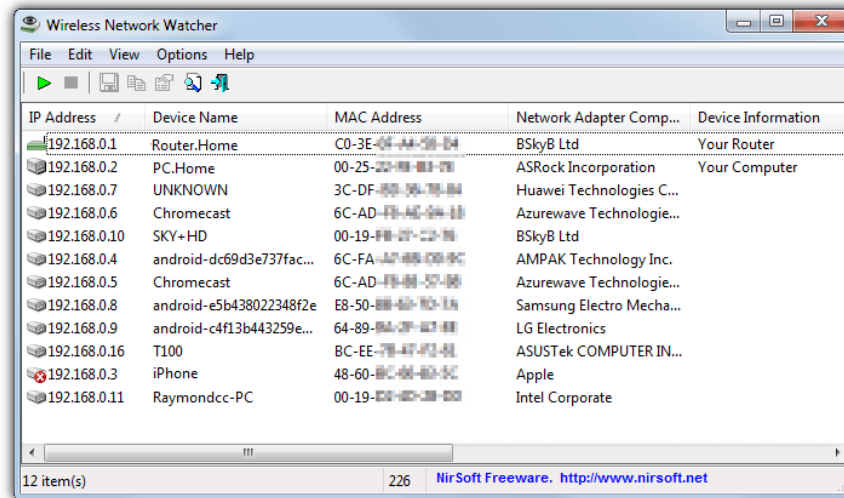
Wireless Network Watcher

File Edit View Options Help

| IP Address | Device Name | MAC Address | Network Adapter Comp... | Device Information |
|---|---|---|---|---|
| 192.168.0.1 | Router.Home | C0-3E-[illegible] | BSkyB Ltd | Your Router |
| 192.168.0.2 | PC.Home | 00-25-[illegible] | ASRock Incorporation | Your Computer |
| 192.168.0.7 | UNKNOWN | 3C-DF-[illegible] | Huawei Technologies C... | |
| 192.168.0.6 | Chromecast | 6C-AD-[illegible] | Azurewave Technologie... | |
| 192.168.0.10 | SKY+HD | 00-19-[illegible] | BSkyB Ltd | |
| 192.168.0.4 | android-dc69d3e737fac... | 6C-FA-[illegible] | AMPAK Technology Inc. | |
| 192.168.0.5 | Chromecast | 6C-AD-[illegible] | Azurewave Technologie... | |
| 192.168.0.8 | android-e5b438022348f2e | E8-50-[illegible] | Samsung Electro Mecha... | |
| 192.168.0.9 | android-c4f13b443259e... | 64-89-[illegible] | LG Electronics | |
| 192.168.0.16 | T100 | BC-EE-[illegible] | ASUSTek COMPUTER IN... | |
| 192.168.0.3 | iPhone | 48-60-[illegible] | Apple | |
| 192.168.0.11 | Raymondcc-PC | 00-19-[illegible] | Intel Corporate | |

12 item(s) | 226 | NirSoft Freeware. http://www.nirsoft.net